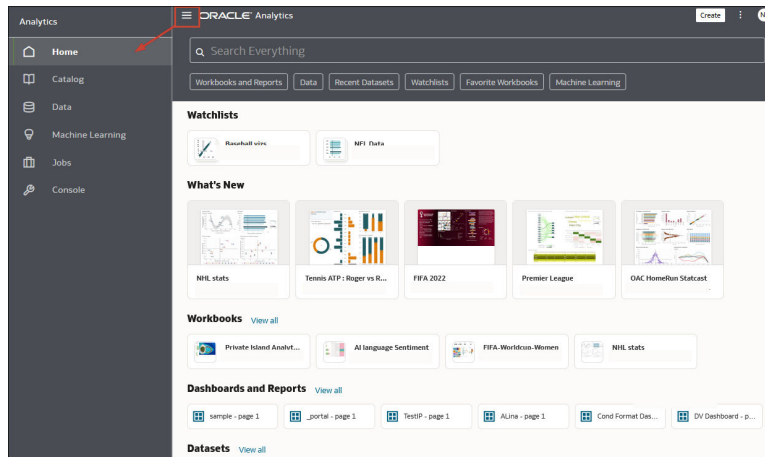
Analytics

Home

Catalog

Data

Machine Learning

Jobs

Console

ORACLE Analytics

Create

N

Search Everything

Workbooks and Reports | Data | Recent Datasets | Watchlists | Favorite Workbooks | Machine Learning

Watchlists

Baseball viz

NFL Data

What's New

NHL stats

Tennis ATP : Roger vs R...

FIFA 2022

Premier League

OAC HomeRun Statcast

Workbooks View all

Private Island Analyt...

AI language Sentiment

FIFA-Worldcup-Women

NHL stats

Dashboards and Reports View all

sample - page 1

_portal - page 1

TestIP - page 1

ALina - page 1

Cond Format Das...

DV Dashboard - p...

Datasets View all